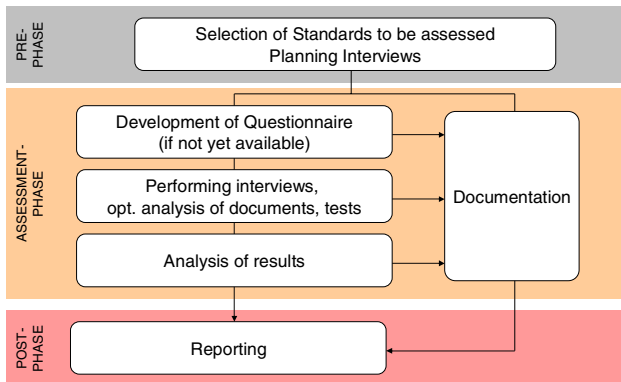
PRE-PHASE

Selection of Standards to be assessed
Planning Interviews

ASSESSMENT-PHASE

Development of Questionnaire (if not yet available)

Performing interviews, opt. analysis of documents, tests

Analysis of results

Documentation

POST-PHASE

Reporting